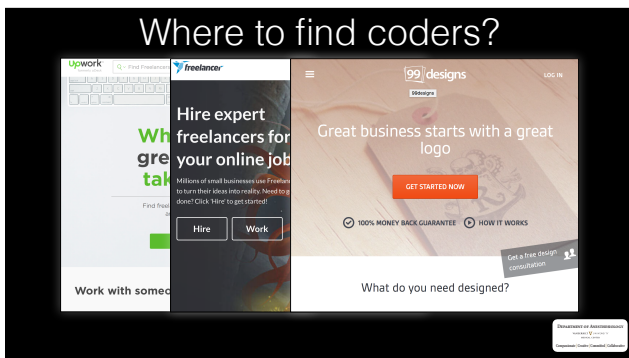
Where to find coders?

upwork

Find Freelan

Wh

gre

tak

Find free

Work with someo

freelancer

Hire expert freelancers for your online job

Millions of small businesses use Freela to turn their ideas into reality. Need to g done? Click 'Hire' to get started!

Hire

Work

99designs

LOG IN

99designs

Great business starts with a great logo

GET STARTED NOW

100% MONEY BACK GUARANTEE

HOW IT WORKS

Get a free design consultation

What do you need designed?

DEPARTMENT OF ANESTHESIOLOGY

Compassionate | Creative | Committed | Collaborative